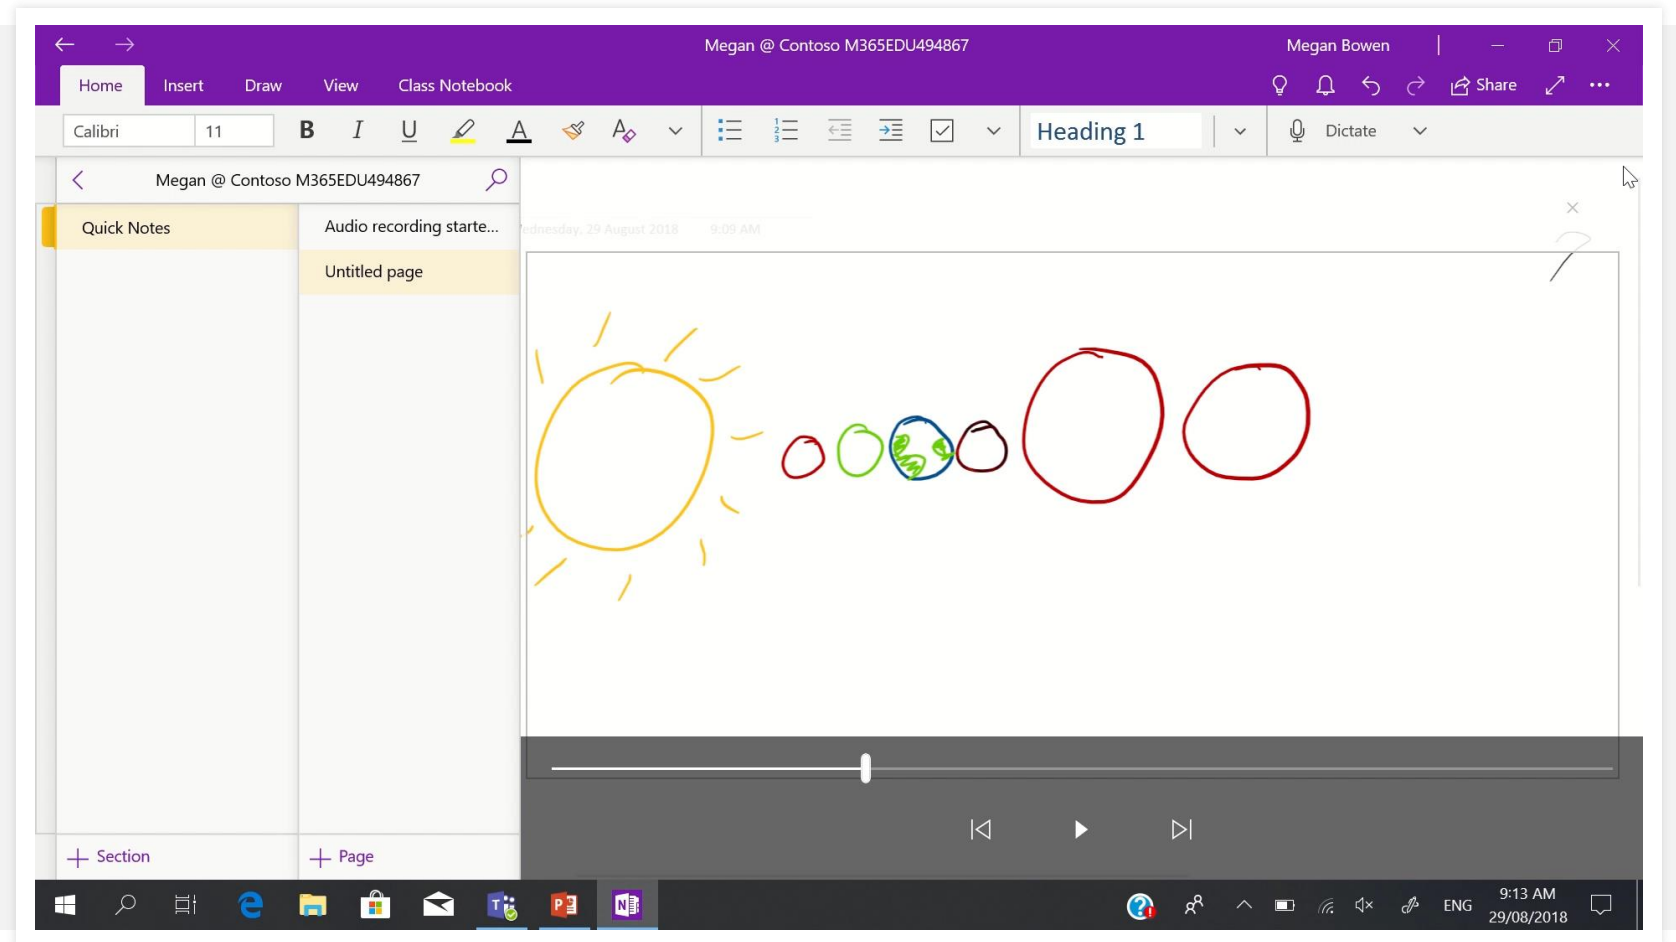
Megan @ Contoso M365EDU494867

Megan Bowen

Home Insert Draw View Class Notebook

Share

Calibri 11

B I U

A

Heading 1

Dictate

Megan @ Contoso M365EDU494867

Quick Notes

Audio recording starte...

Untitled page

Wednesday, 29 August 2018 9:09 AM

+ Section

+ Page

ENG

9:13 AM
29/08/2018